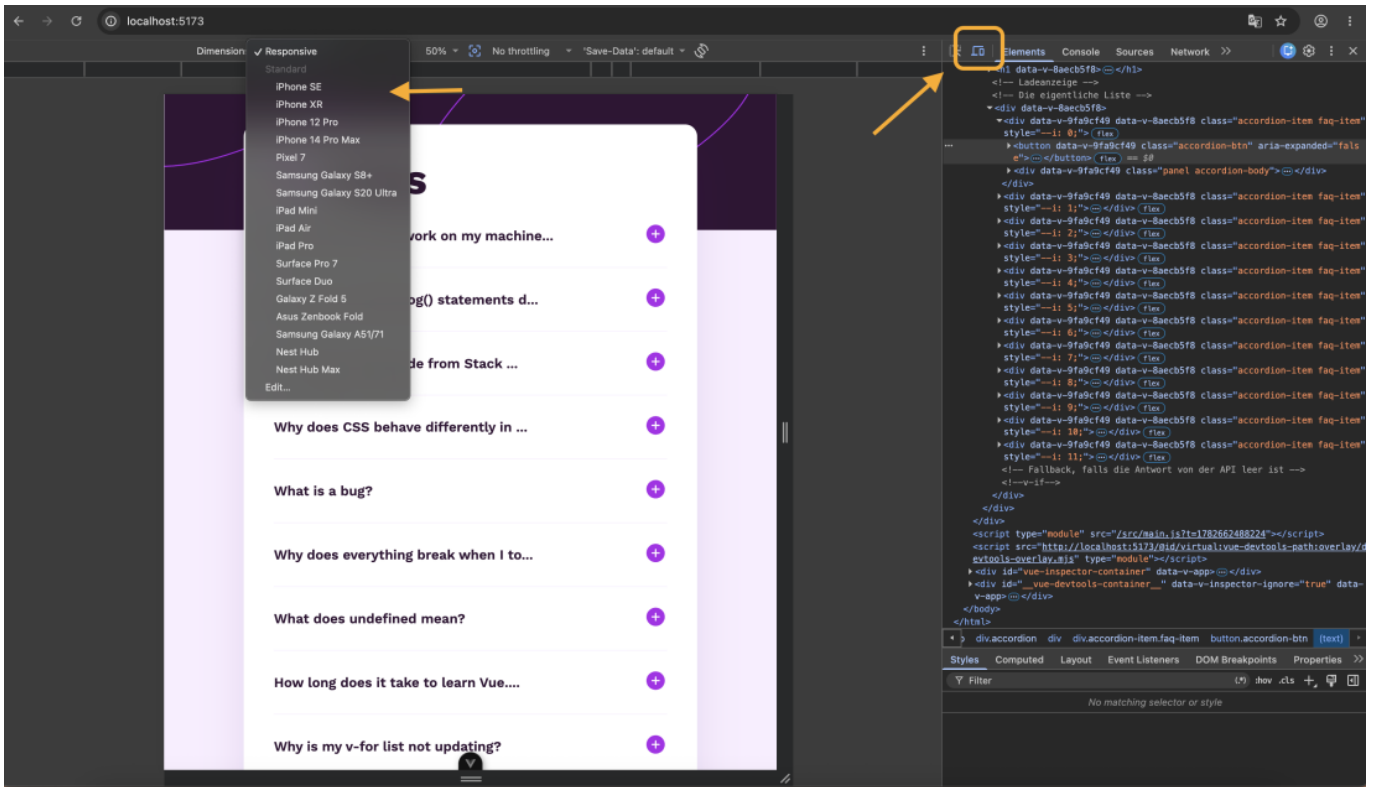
localhost:5173

Dimensions ✓ Responsive 50% No throttling 'Save-Data': default

Standard
iPhone SE
iPhone XR
iPhone 12 Pro
iPhone 14 Pro Max
Pixel 7
Samsung Galaxy S8+
Samsung Galaxy S20 Ultra
iPad Mini
iPad Air
iPad Pro
Surface Pro 7
Surface Duo
Galaxy Z Fold 5
Asus Zenbook Fold
Samsung Galaxy A51/71
Nest Hub
Nest Hub Max
Edit...

s

work on my machine...

og() statements d...

de from Stack ...

Why does CSS behave differently in ...

What is a bug?

Why does everything break when I to...

What does undefined mean?

How long does it take to learn Vue....

Why is my v-for list not updating?

Elements Console Sources Network »

<h1 data-v-8aecb5f8>⋯</h1>
<!-- Ladeanzeige -->
<!-- Die eigentliche Liste -->
<div data-v-8aecb5f8>
<div data-v-9fa9cf49 data-v-8aecb5f8 class="accordion-item faq-item" style="--i: 0;"> flex
<button data-v-9fa9cf49 class="accordion-btn" aria-expanded="false">⋯</button> flex == $0
<div data-v-9fa9cf49 class="panel accordion-body">⋯</div>
</div>
<div data-v-9fa9cf49 data-v-8aecb5f8 class="accordion-item faq-item" style="--i: 1;">⋯</div> flex
<div data-v-9fa9cf49 data-v-8aecb5f8 class="accordion-item faq-item" style="--i: 2;">⋯</div> flex
<div data-v-9fa9cf49 data-v-8aecb5f8 class="accordion-item faq-item" style="--i: 3;">⋯</div> flex
<div data-v-9fa9cf49 data-v-8aecb5f8 class="accordion-item faq-item" style="--i: 4;">⋯</div> flex
<div data-v-9fa9cf49 data-v-8aecb5f8 class="accordion-item faq-item" style="--i: 5;">⋯</div> flex
<div data-v-9fa9cf49 data-v-8aecb5f8 class="accordion-item faq-item" style="--i: 6;">⋯</div> flex
<div data-v-9fa9cf49 data-v-8aecb5f8 class="accordion-item faq-item" style="--i: 7;">⋯</div> flex
<div data-v-9fa9cf49 data-v-8aecb5f8 class="accordion-item faq-item" style="--i: 8;">⋯</div> flex
<div data-v-9fa9cf49 data-v-8aecb5f8 class="accordion-item faq-item" style="--i: 9;">⋯</div> flex
<div data-v-9fa9cf49 data-v-8aecb5f8 class="accordion-item faq-item" style="--i: 10;">⋯</div> flex
<div data-v-9fa9cf49 data-v-8aecb5f8 class="accordion-item faq-item" style="--i: 11;">⋯</div> flex
<!-- Fallback, falls die Antwort von der API leer ist -->
<!--v-if-->
</div>
</div>
</div>
<script type="module" src="/src/main.js?t=1782662488224"></script>
<script src="http://localhost:5173/@id/virtual:vue-devtools-path:overlay/devtools-overlay.mjs" type="module"></script>
<div id="vue-inspector-container" data-v-app>⋯</div>
<div id="__vue-devtools-container__" data-v-inspector-ignore="true" data-v-app>⋯</div>
</body>
</html>

div.accordion div div.accordion-item.faq-item button.accordion-btn (text)

Styles Computed Layout Event Listeners DOM Breakpoints Properties »

Filter :hov .cls

No matching selector or style